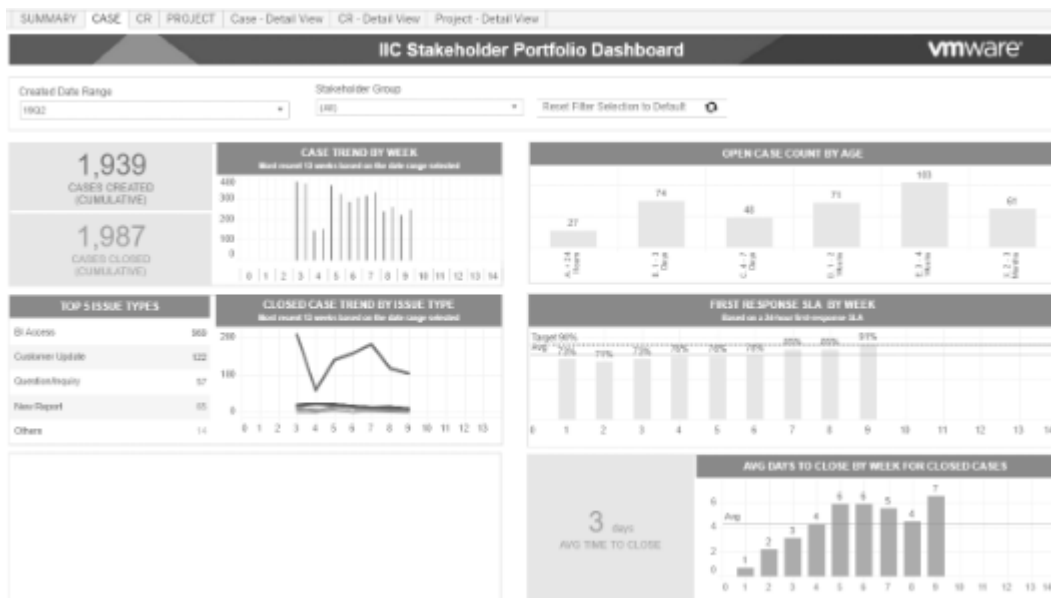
SUMMARY | CASE | CR | PROJECT | Case - Detail View | CR - Detail View | Project - Detail View

IIC Stakeholder Portfolio Dashboard

vmware

Created Date Range
19Q2

Stakeholder Group
(All)

Reset Filter Selection to Default

1,939
CASES CREATED (CUMULATIVE)

1,987
CASES CLOSED (CUMULATIVE)

CASE TREND BY WEEK
Most recent 13 weeks based on the date range selected

400
300
200
100
0

0 1 2 3 4 5 6 7 8 9 10 11 12 13 14

OPEN CASE COUNT BY AGE

27 74 48 71 103 61

A. < 24 Hours
B. 1 - 3 Days
C. 4 - 7 Days
D. 1 - 2 Weeks
E. 3 - 4 Weeks
F. 2 - 3 Months

TOP 5 ISSUE TYPES

| | |
|---|---|
| BI Access | 969 |
| Customer Update | 122 |
| Question/Inquiry | 57 |
| New Report | 55 |
| Others | 14 |

CLOSED CASE TREND BY ISSUE TYPE
Most recent 13 weeks based on the date range selected

200
100
0

0 1 2 3 4 5 6 7 8 9 10 11 12 13

FIRST RESPONSE SLA BY WEEK
Based on a 24 hour first response SLA

Target 90%
Avg

73% 71% 73% 76% 76% 76% 85% 85% 91%

0 1 2 3 4 5 6 7 8 9 10 11 12 13 14

3 days
AVG TIME TO CLOSE

AVG DAYS TO CLOSE BY WEEK FOR CLOSED CASES

6
4 Avg
2
0

1 2 3 4 6 6 5 4 7

0 1 2 3 4 5 6 7 8 9 10 11 12 13 14